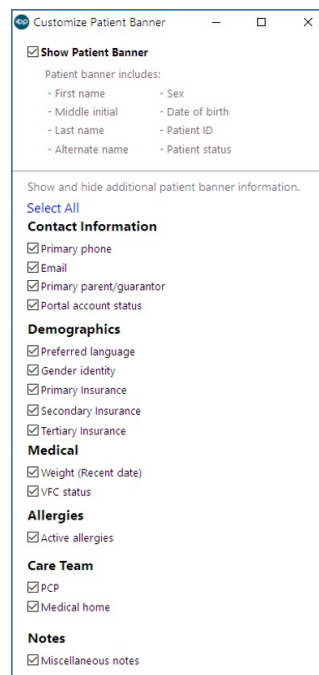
Customize Patient Banner

☑ Show Patient Banner

Patient banner includes:

- First name
- Middle initial
- Last name
- Alternate name

- Sex
- Date of birth
- Patient ID
- Patient status

Show and hide additional patient banner information.

Select All

Contact Information

☑ Primary phone
☑ Email
☑ Primary parent/guarantor
☑ Portal account status

Demographics

☑ Preferred language
☑ Gender identity
☑ Primary Insurance
☑ Secondary Insurance
☑ Tertiary Insurance

Medical

☑ Weight (Recent date)
☑ VFC status

Allergies

☑ Active allergies

Care Team

☑ PCP
☑ Medical home

Notes

☑ Miscellaneous notes